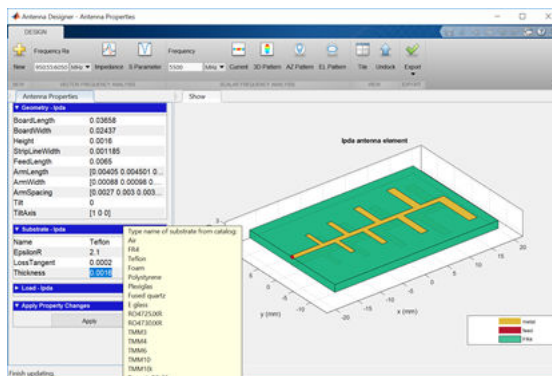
Antenna Designer - Antenna Properties

DESIGN

New | Frequency Re 950:55:6050 MHz | Impedance | S Parameter | Frequency 5500 MHz | Current | 3D Pattern | AZ Pattern | EL Pattern | Tile | Undock | Export

Antenna Properties

Show

▼ Geometry - lpda

| | |
|---|---|
| BoardLength | 0.03658 |
| BoardWidth | 0.02437 |
| Height | 0.0016 |
| StripLineWidth | 0.001185 |
| FeedLength | 0.0065 |
| ArmLength | [0.00405 0.004501 0... |
| ArmWidth | [0.00088 0.00098 0... |
| ArmSpacing | [0.0027 0.003 0.003... |
| Tilt | 0 |
| TiltAxis | [1 0 0] |

▼ Substrate - lpda

| | |
|---|---|
| Name | Teflon |
| EpsilonR | 2.1 |
| LossTangent | 0.0002 |
| Thickness | 0.0016 |

▶ Load - lpda

▼ Apply Property Changes

Apply

Type name of substrate from catalog:
Air
FR4
Teflon
Foam
Polystyrene
Plexiglas
Fused quartz
E glass
RO4725JXR
RO4730JXR
TMM3
TMM4
TMM6
TMM10
TMM10i

lpda antenna element

y (mm)

x (mm)

metal
feed
Teflon

Finish updating